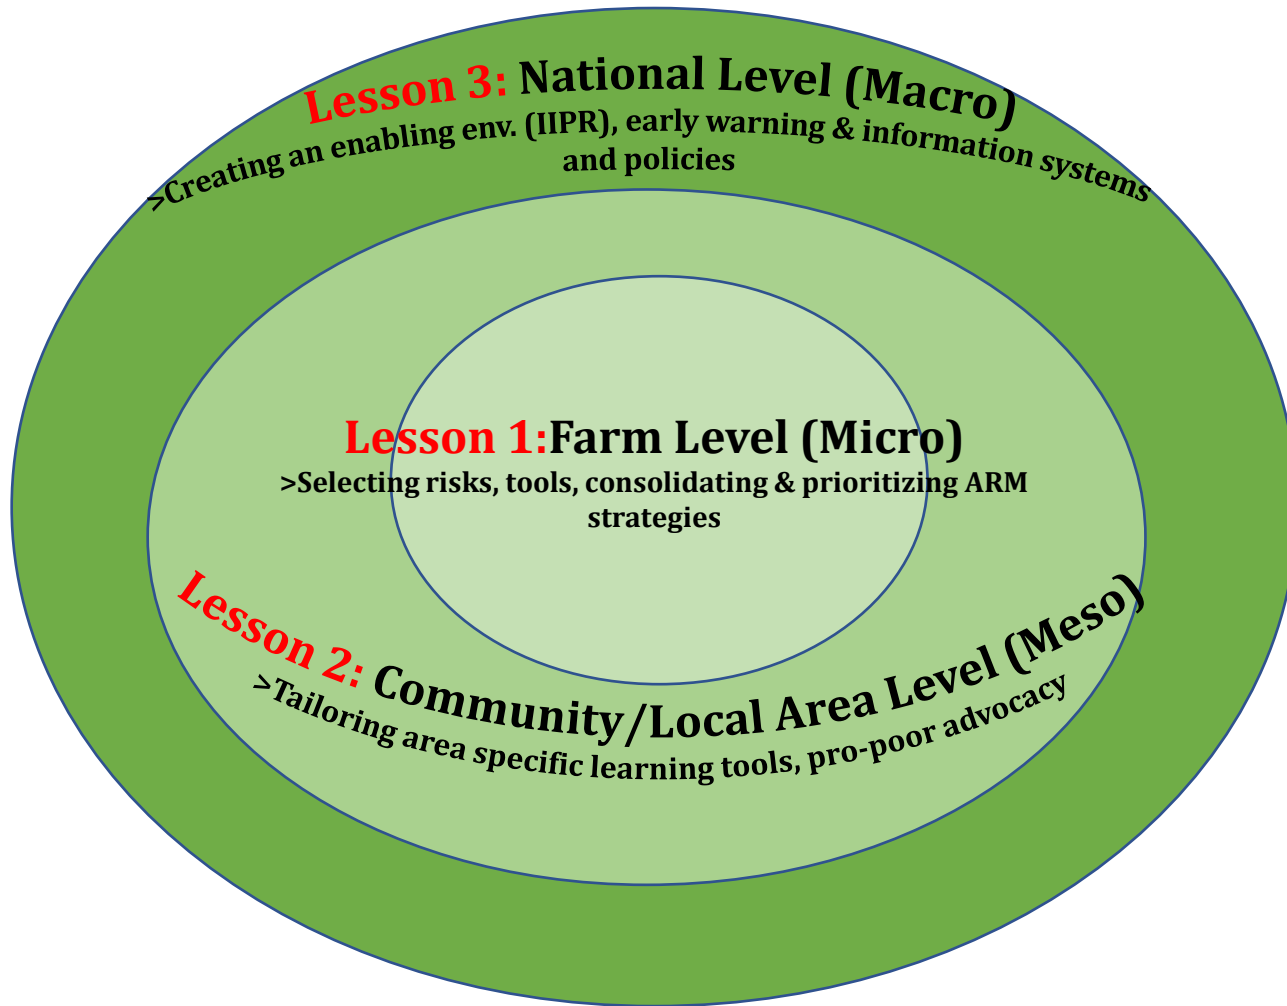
Lesson 3: National Level (Macro)
>Creating an enabling env. (IIPR), early warning & information systems and policies

Lesson 1:Farm Level (Micro)
>Selecting risks, tools, consolidating & prioritizing ARM strategies

Lesson 2: Community/Local Area Level (Meso)
>Tailoring area specific learning tools, pro-poor advocacy